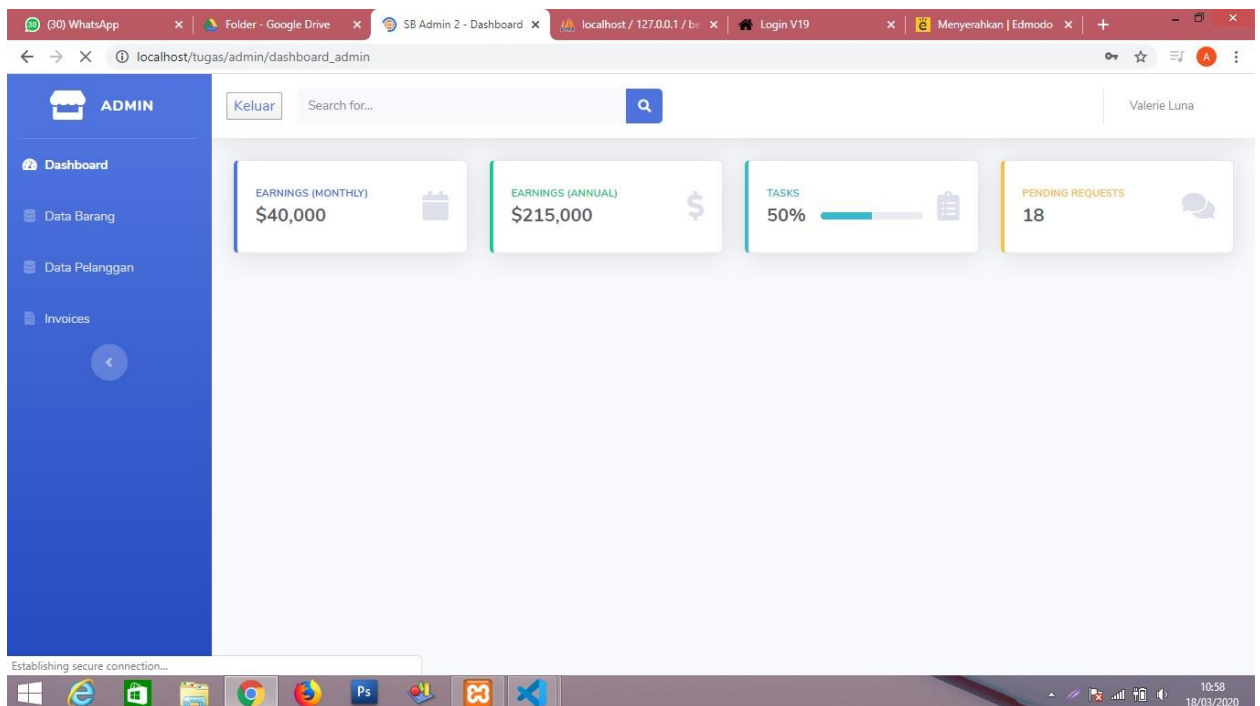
(30) WhatsApp
Folder - Google Drive
SB Admin 2 - Dashboard
localhost / 127.0.0.1 / b
Login V19
Menyerahkan | Edmodo

localhost/tugas/admin/dashboard_admin

ADMIN

Keluar
Search for...

Valerie Luna

Dashboard
Data Barang
Data Pelanggan
Invoices

EARNINGS (MONTHLY)
$40,000

EARNINGS (ANNUAL)
$215,000

TASKS
50%

PENDING REQUESTS
18

Establishing secure connection...

10:58
18/03/2020